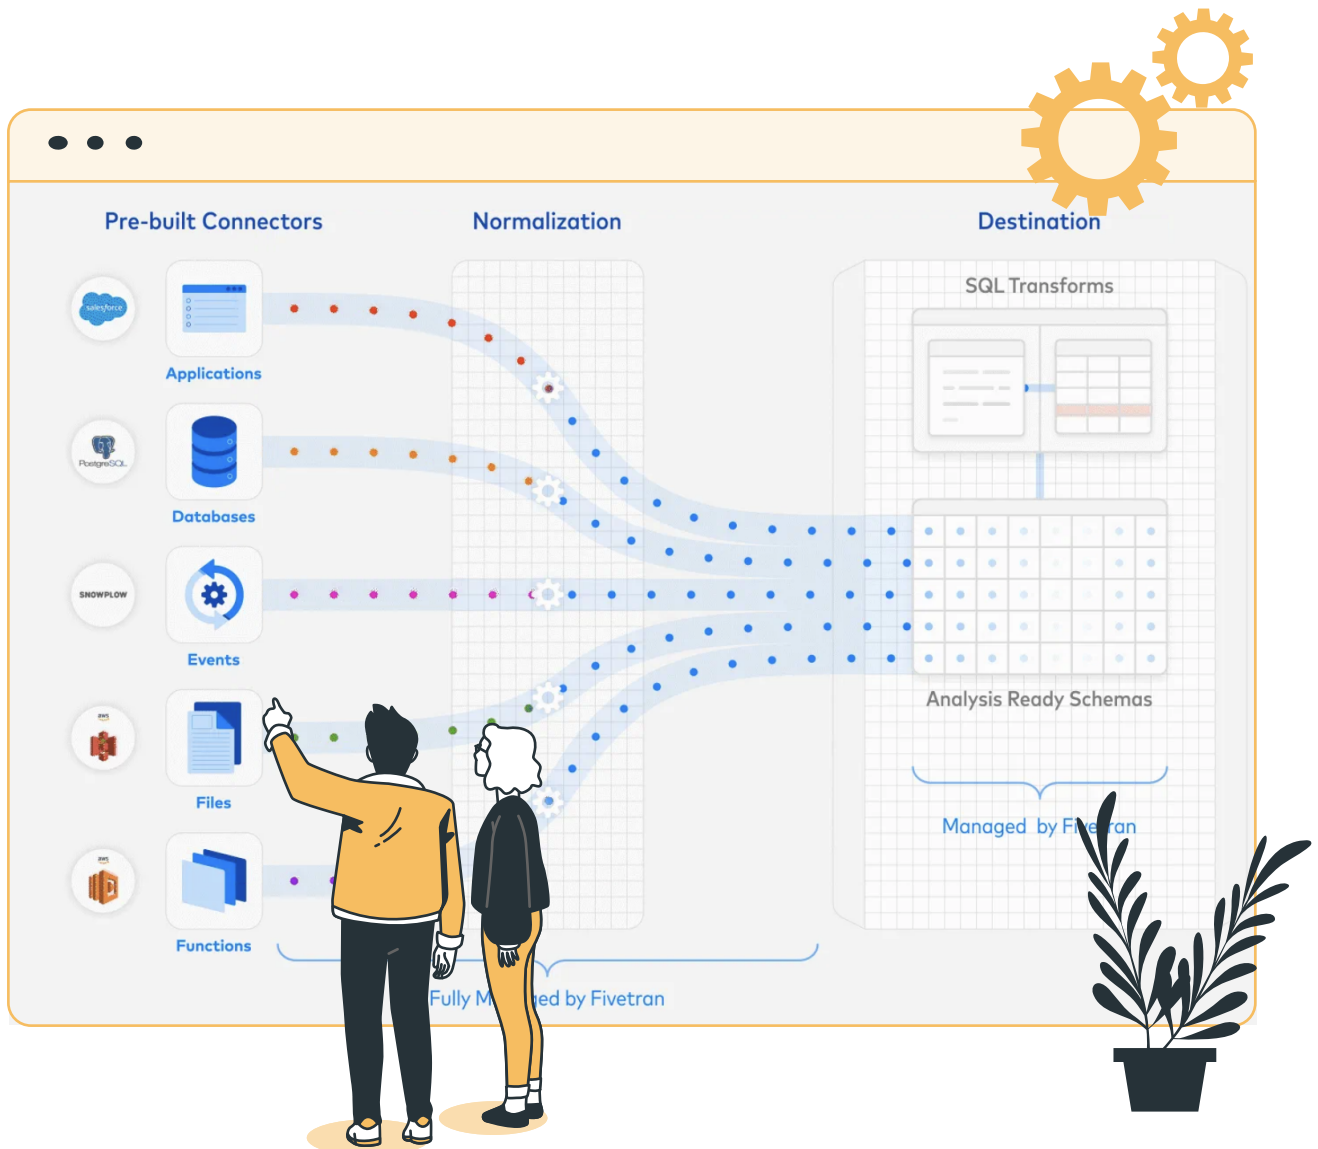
Pre-built Connectors

Normalization

Destination

salesforce

Applications

PostgreSQL

Databases

SNOWPLOW

Events

aws

Files

aws

Functions

SQL Transforms

Analysis Ready Schemas

Managed by Fi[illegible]ran

Fully M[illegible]ed by Fivetran